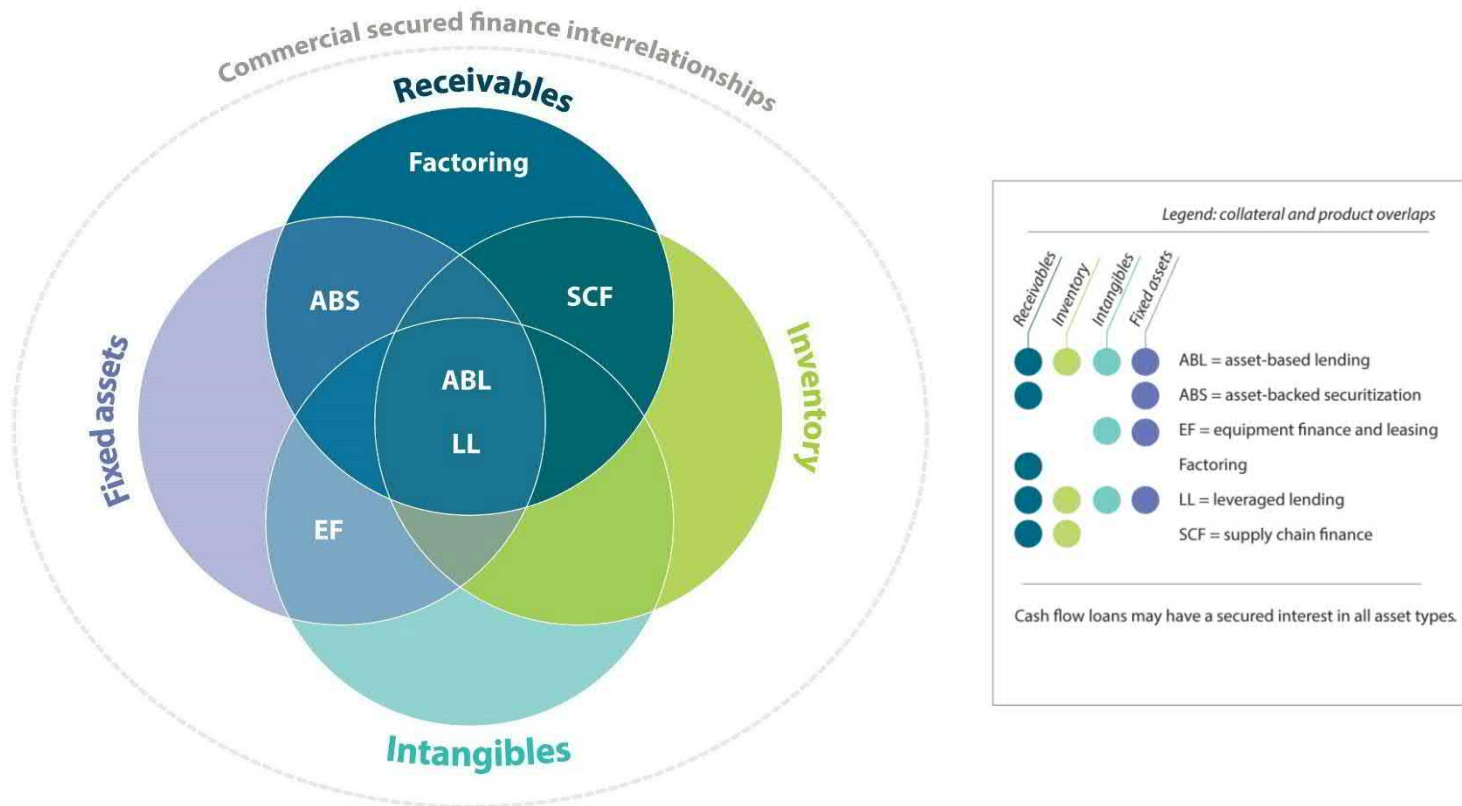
Commercial secured finance interrelationships

Receivables

Factoring

ABS

SCF

ABL

LL

EF

Fixed assets

Inventory

Intangibles

Legend: collateral and product overlaps

Receivables Inventory Intangibles Fixed assets

ABL = asset-based lending
ABS = asset-backed securitization
EF = equipment finance and leasing
Factoring
LL = leveraged lending
SCF = supply chain finance

Cash flow loans may have a secured interest in all asset types.